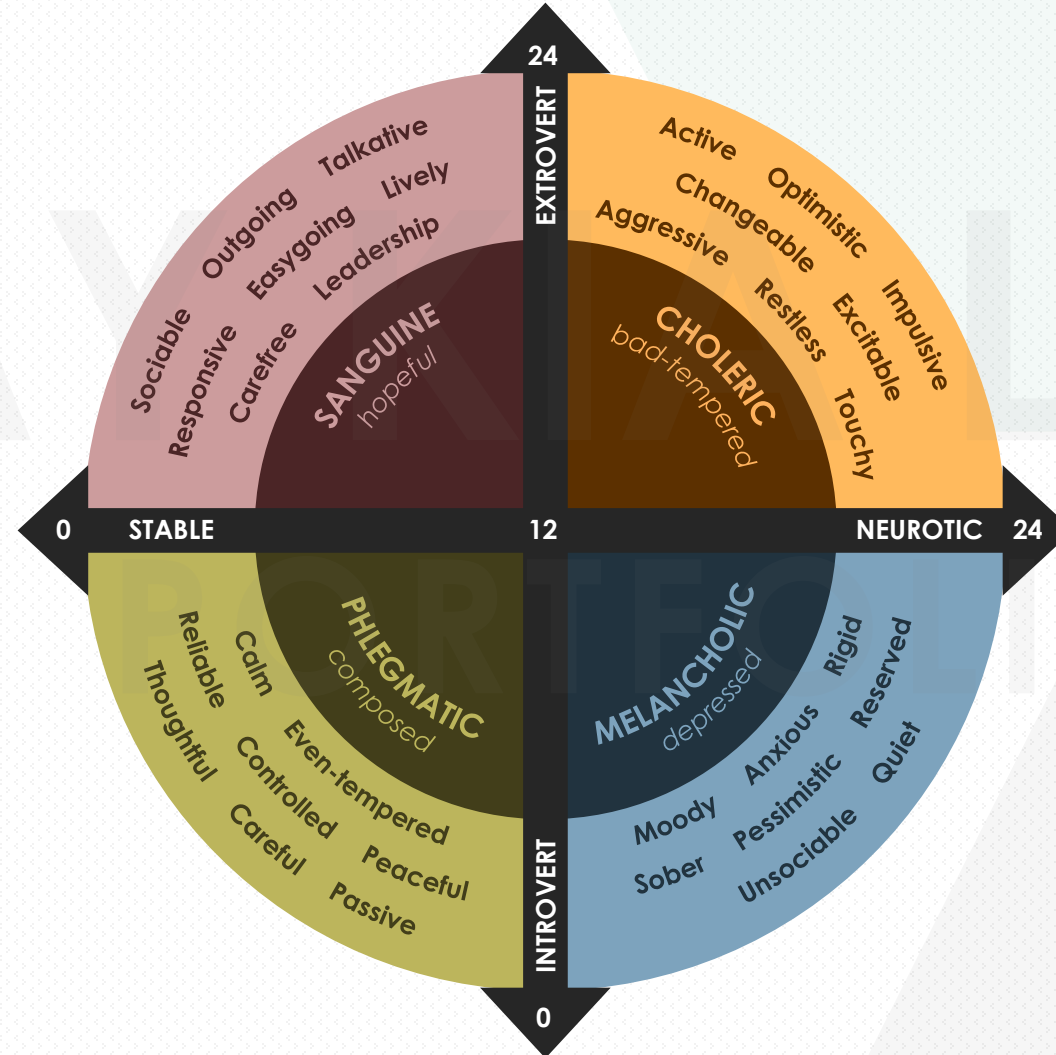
24

EXTROVERT

Talkative
Outgoing
Lively
Easygoing
Leadership
Sociable
Responsive
Carefree

SANGUINE
hopeful

Active
Optimistic
Changeable
Aggressive
Impulsive
Restless
Excitable
Touchy

CHOLERIC
bad-tempered

0 STABLE 12 NEUROTIC 24

PHLEGMATIC
composed

Reliable
Calm
Thoughtful
Even-tempered
Controlled
Careful
Peaceful
Passive

MELANCHOLIC
depressed

Rigid
Reserved
Anxious
Quiet
Moody
Pessimistic
Sober
Unsociable

INTROVERT

0